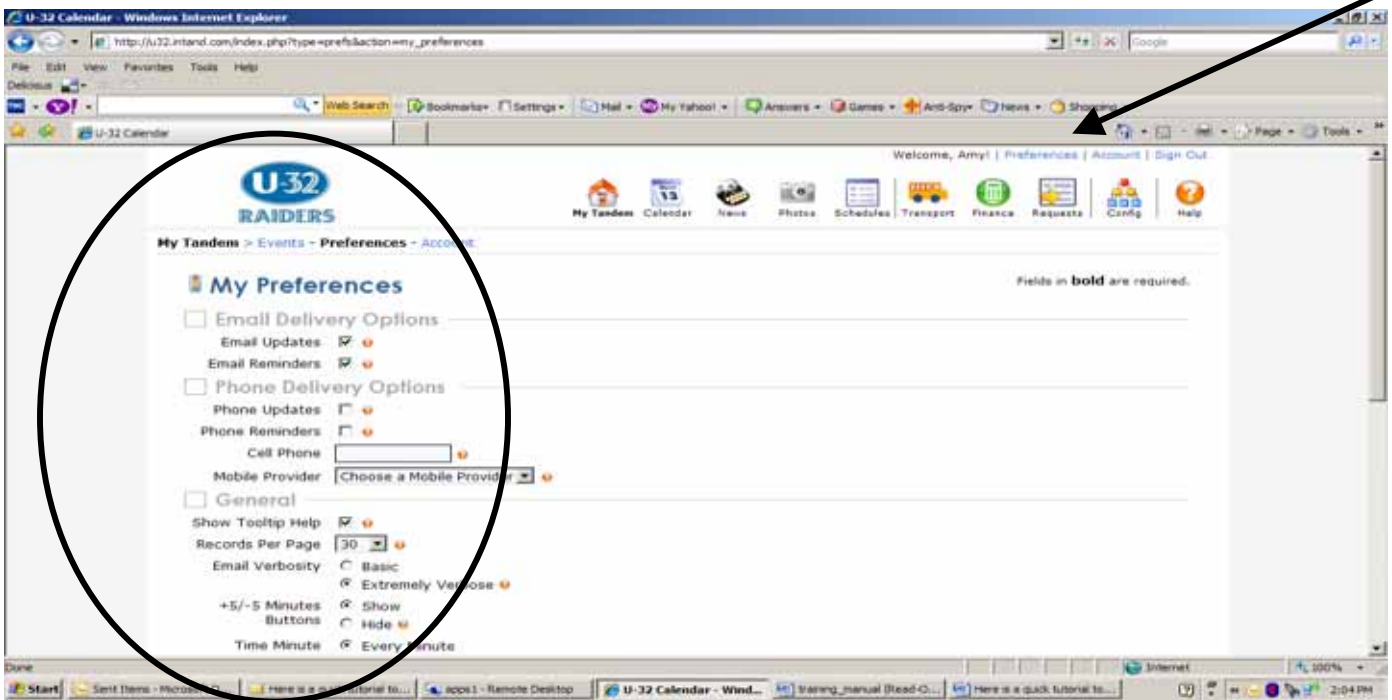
U-32 Calendar - Windows Internet Explorer

http://u32.intand.com/index.php?type=prefs&action=my_preferences

Google

File Edit View Favorites Tools Help

Delicious

Web Search Bookmarks Settings Mail My Yahoo! Answers Games Anti-Spy News Shopping

U-32 Calendar

Page Tools

Welcome, Amy! | Preferences | Account | Sign Out

U-32 RAIDERS

My Tandem Calendar News Photos Schedules Transport Finance Requests Config Help

My Tandem > Events - Preferences - Account

My Preferences

Fields in **bold** are required.

Email Delivery Options

Email Updates

Email Reminders

Phone Delivery Options

Phone Updates

Phone Reminders

Cell Phone

Mobile Provider Choose a Mobile Provider

General

Show Tooltip Help

Records Per Page 30

Email Verbosity Basic Extremely Verbose

+5/-5 Minutes Buttons Show Hide

Time Minute Every Minute

Done

Internet 100%

Start Sent Items - Microsoft O... Here is a quick tutorial to... apps1 - Remote Desktop U-32 Calendar - Wind... training_manual (Read-O... Here is a quick tutorial to... 2:04 PM